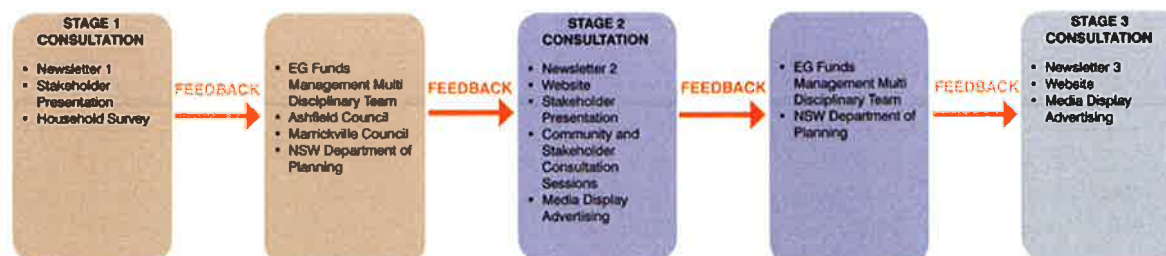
STAGE 1
CONSULTATION

- Newsletter 1
- Stakeholder Presentation
- Household Survey

FEEDBACK

- EG Funds Management Multi Disciplinary Team
- Ashfield Council
- Marrickville Council
- NSW Department of Planning

FEEDBACK

STAGE 2
CONSULTATION

- Newsletter 2
- Website
- Stakeholder Presentation
- Community and Stakeholder Consultation Sessions
- Media Display Advertising

FEEDBACK

- EG Funds Management Multi Disciplinary Team
- NSW Department of Planning

FEEDBACK

STAGE 3
CONSULTATION

- Newsletter 3
- Website
- Media Display Advertising